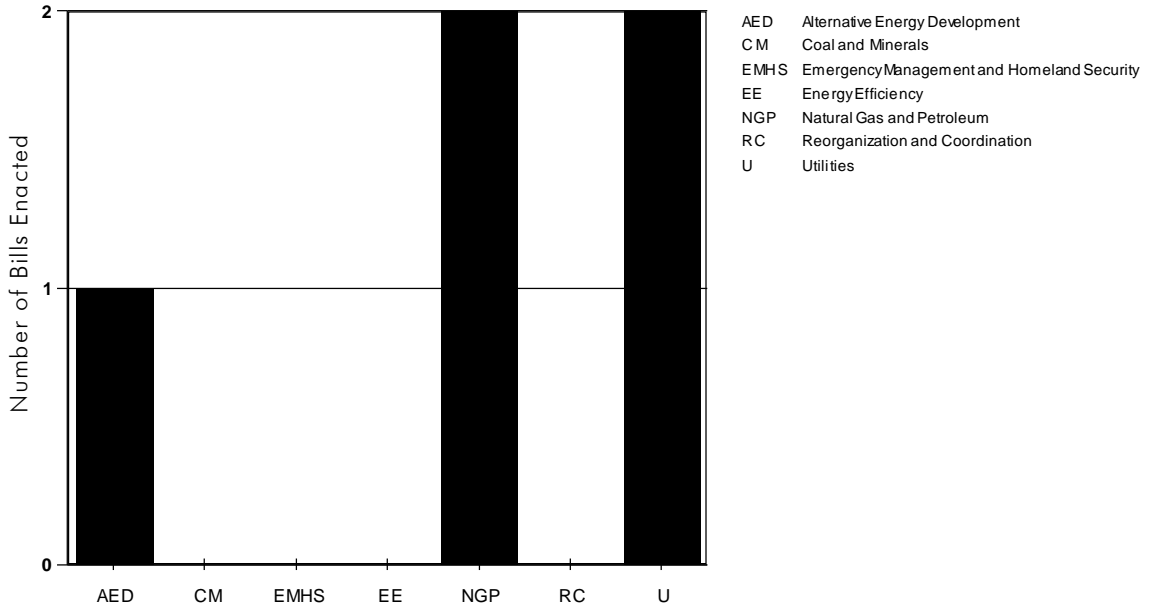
Number of Bills Enacted

2

1

0

AED CM EMHS EE NGP RC U

AED Alternative Energy Development
CM Coal and Minerals
EMHS Emergency Management and Homeland Security
EE Energy Efficiency
NGP Natural Gas and Petroleum
RC Reorganization and Coordination
U Utilities